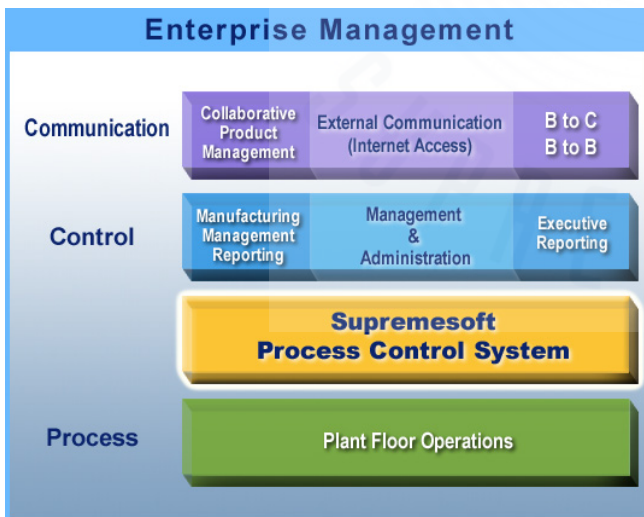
Enterprise Management

Communication

Collaborative Product Management

External Communication (Internet Access)

B to C
B to B

Control

Manufacturing Management Reporting

Management & Administration

Executive Reporting

Supremesoft
Process Control System

Process

Plant Floor Operations